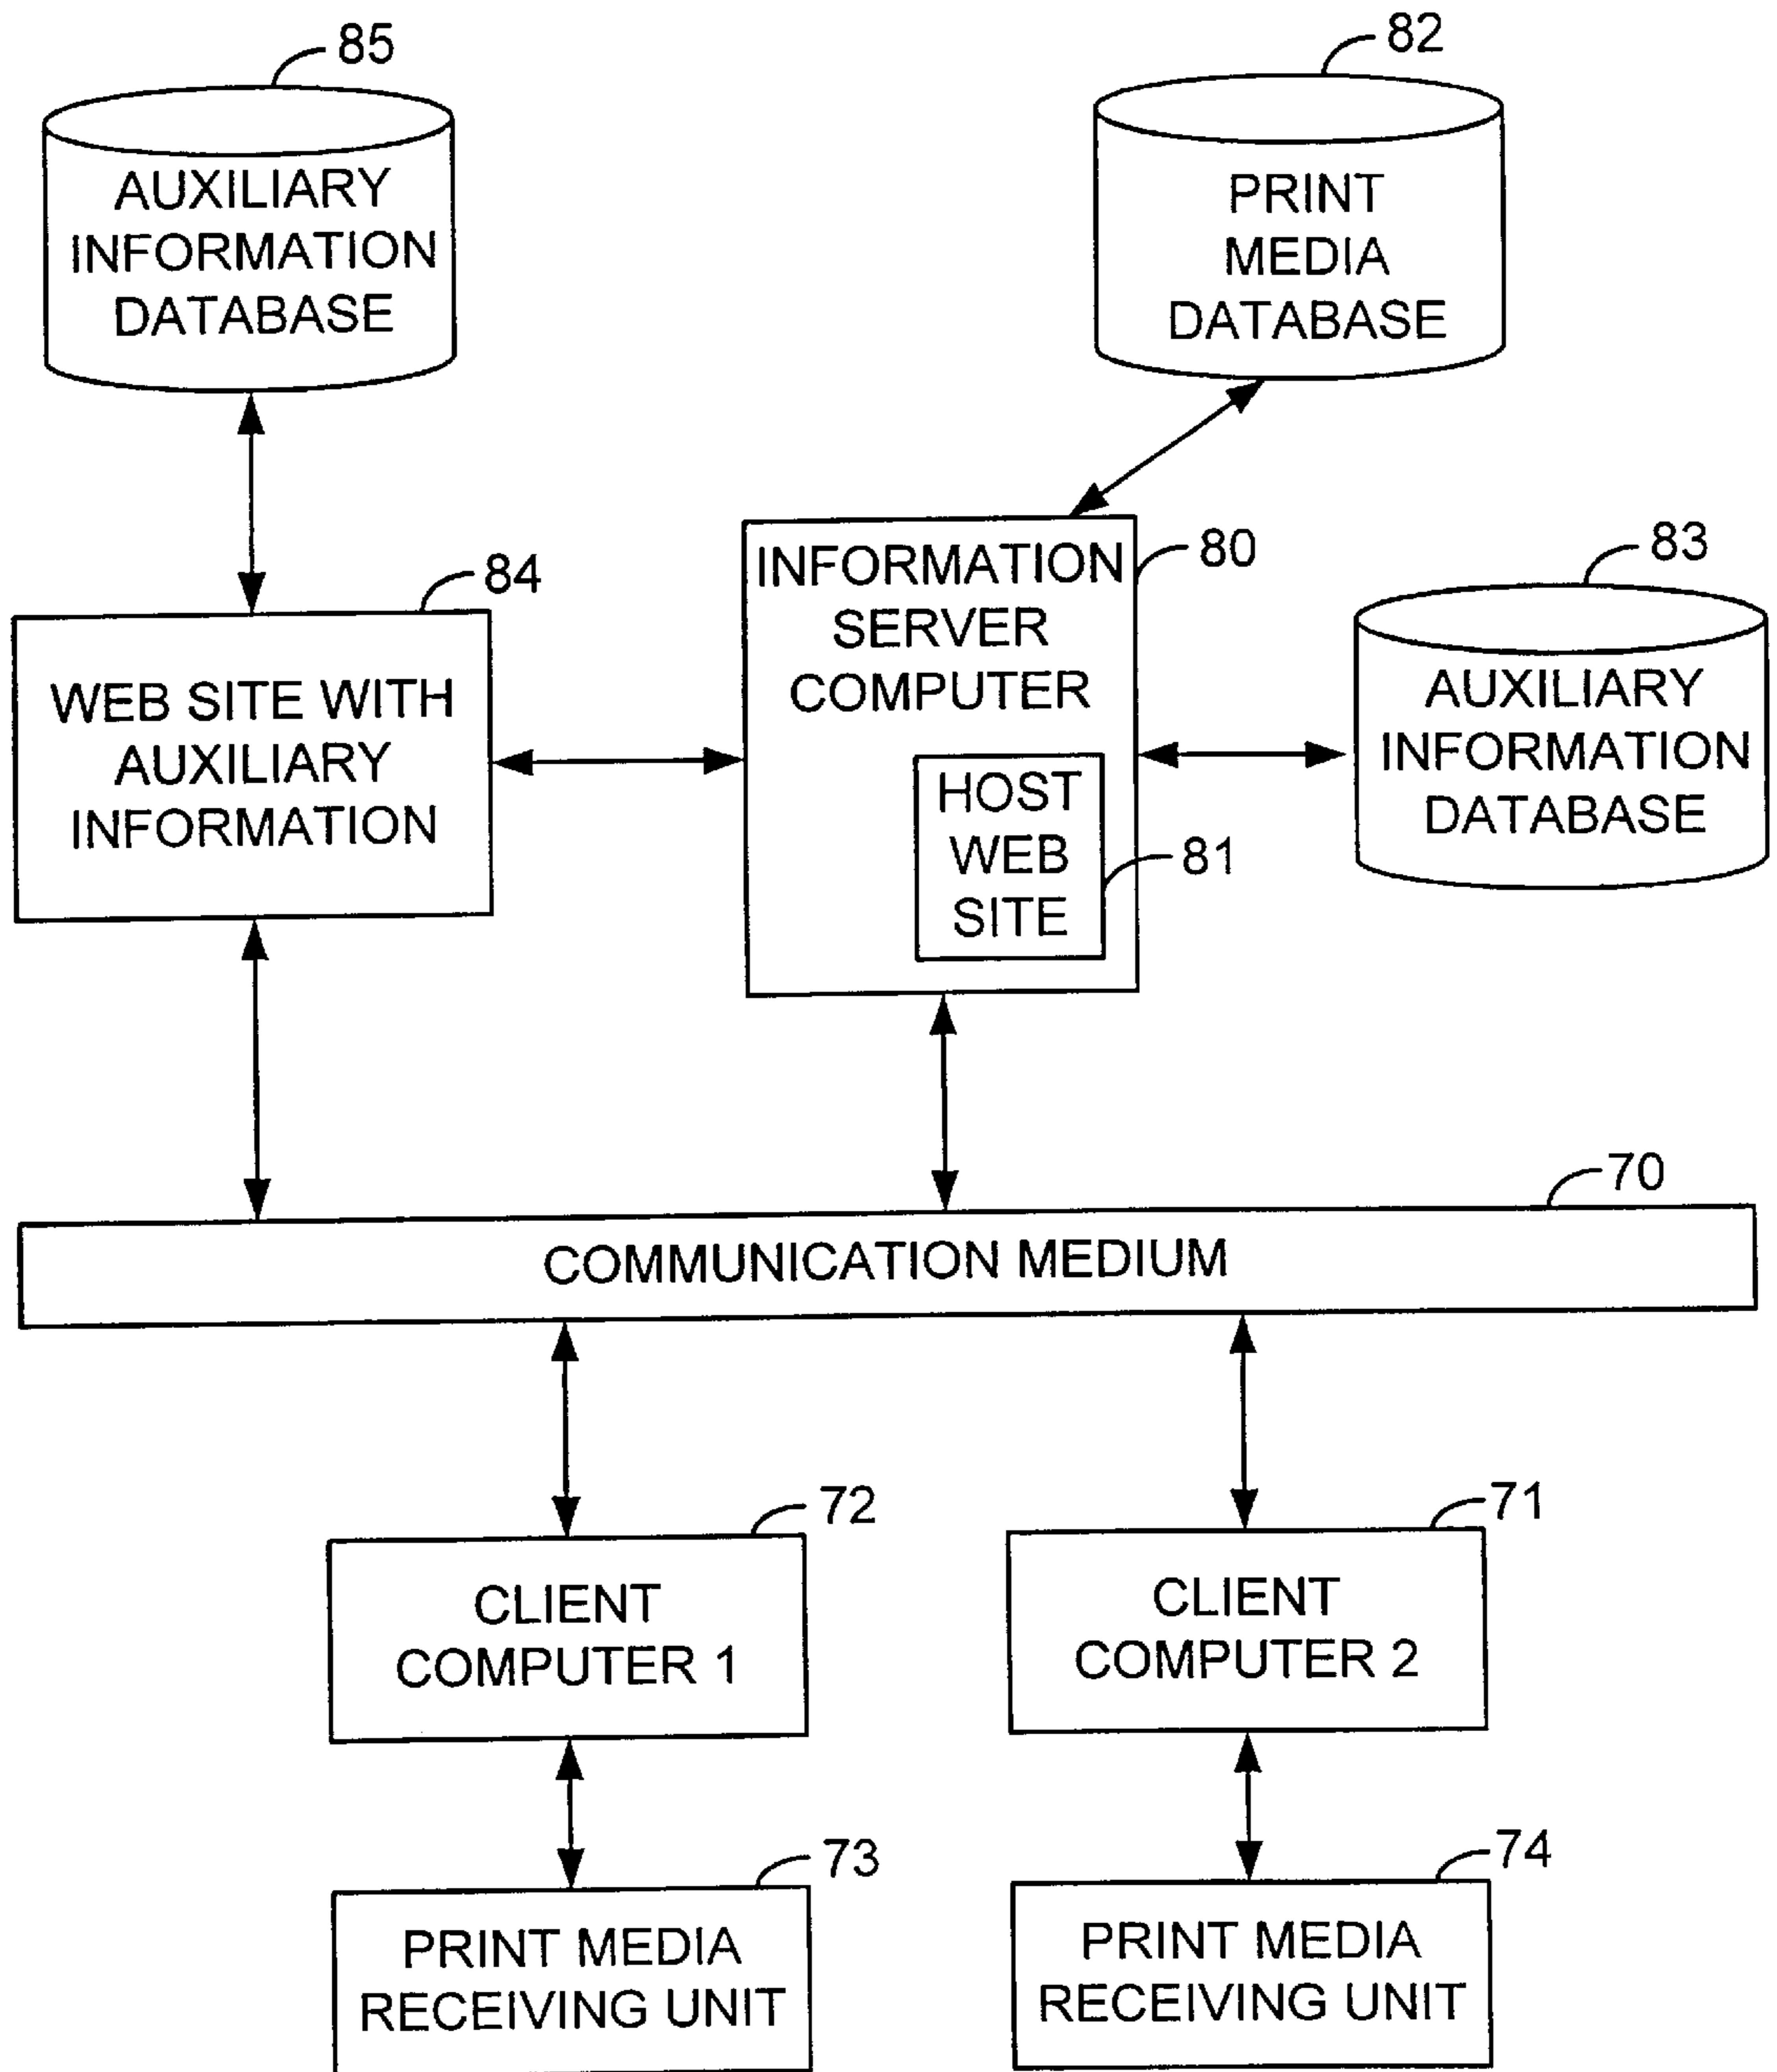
85
AUXILIARY INFORMATION DATABASE

82
PRINT MEDIA DATABASE

84
WEB SITE WITH AUXILIARY INFORMATION

INFORMATION SERVER COMPUTER
80

HOST WEB SITE
81

83
AUXILIARY INFORMATION DATABASE

70
COMMUNICATION MEDIUM

72
CLIENT COMPUTER 1

71
CLIENT COMPUTER 2

73
PRINT MEDIA RECEIVING UNIT

74
PRINT MEDIA RECEIVING UNIT